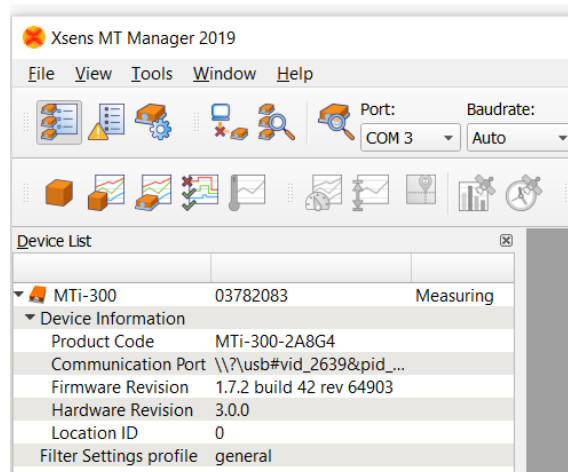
Xsens MT Manager 2019

File View Tools Window Help

Port: COM 3

Baudrate: Auto

Device List

| | | |
|---|---|---|
| MTi-300 | 03782083 | Measuring |
| Device Information | | |
| Product Code | MTi-300-2A8G4 | |
| Communication Port | \\?\usb#vid_2639&pid_... | |
| Firmware Revision | 1.7.2 build 42 rev 64903 | |
| Hardware Revision | 3.0.0 | |
| Location ID | 0 | |
| Filter Settings profile | general | |